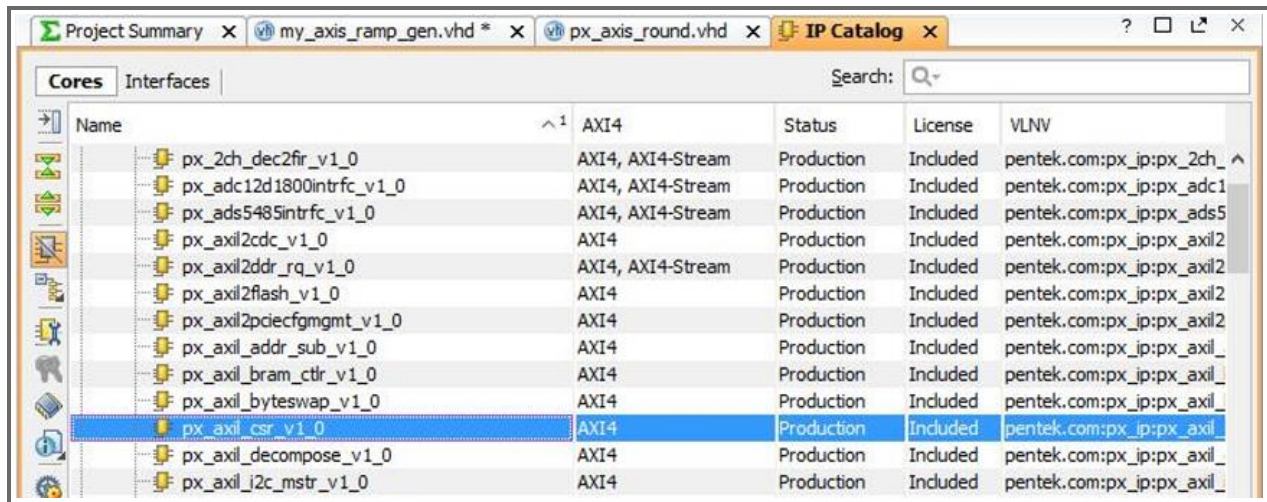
Project Summary × my_axis_ramp_gen.vhd * × px_axis_round.vhd × IP Catalog ×

? □ ⤢ ×

Cores | Interfaces | Search: Q-

| Name ^1 | AXI4 | Status | License | VLNV |
|---|---|---|---|---|
| px_2ch_dec2fir_v1_0 | AXI4, AXI4-Stream | Production | Included | pentek.com:px_ip:px_2ch_ |
| px_adc12d1800intrfc_v1_0 | AXI4, AXI4-Stream | Production | Included | pentek.com:px_ip:px_adc1 |
| px_ads5485intrfc_v1_0 | AXI4, AXI4-Stream | Production | Included | pentek.com:px_ip:px_ads5 |
| px_axil2cdc_v1_0 | AXI4 | Production | Included | pentek.com:px_ip:px_axil2 |
| px_axil2ddr_rq_v1_0 | AXI4, AXI4-Stream | Production | Included | pentek.com:px_ip:px_axil2 |
| px_axil2flash_v1_0 | AXI4 | Production | Included | pentek.com:px_ip:px_axil2 |
| px_axil2pciecfgmgmt_v1_0 | AXI4 | Production | Included | pentek.com:px_ip:px_axil2 |
| px_axil_addr_sub_v1_0 | AXI4 | Production | Included | pentek.com:px_ip:px_axil_ |
| px_axil_bram_ctlr_v1_0 | AXI4 | Production | Included | pentek.com:px_ip:px_axil_ |
| px_axil_byteswap_v1_0 | AXI4 | Production | Included | pentek.com:px_ip:px_axil_ |
| px_axil_csr_v1_0 | AXI4 | Production | Included | pentek.com:px_ip:px_axil_ |
| px_axil_decompose_v1_0 | AXI4 | Production | Included | pentek.com:px_ip:px_axil_ |
| px_axil_i2c_mstr_v1_0 | AXI4 | Production | Included | pentek.com:px_ip:px_axil_ |